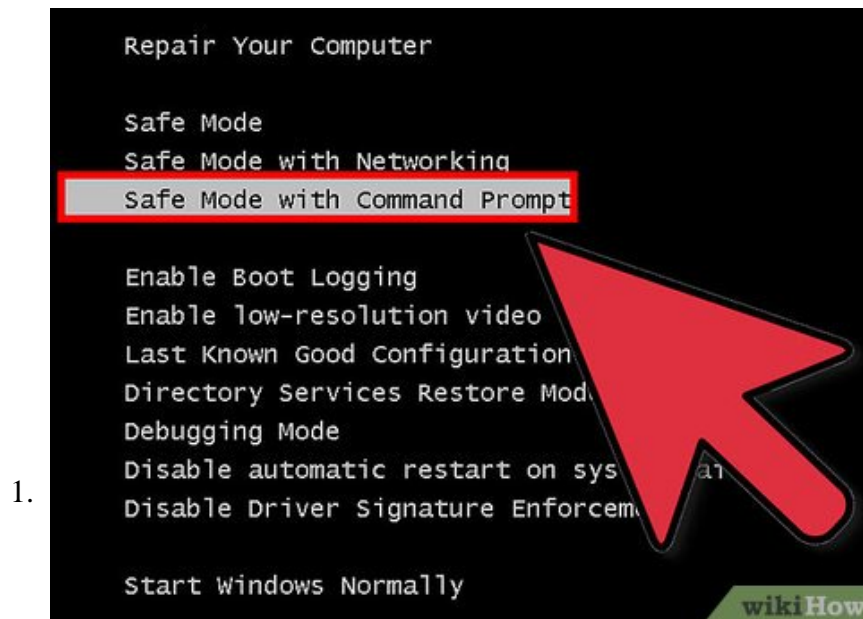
1.

Repair Your Computer

Safe Mode
Safe Mode with Networking
Safe Mode with Command Prompt

Enable Boot Logging
Enable low-resolution video
Last Known Good Configuration
Directory Services Restore Mod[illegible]
Debugging Mode
Disable automatic restart on sys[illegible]
Disable Driver Signature Enforcem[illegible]

Start Windows Normally

wikiHow